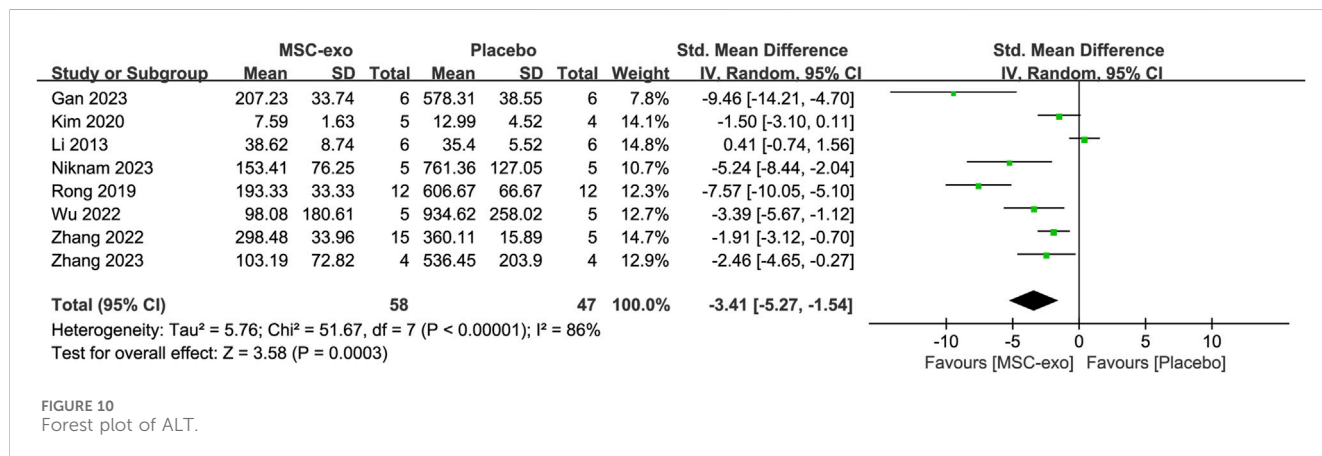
| Study or Subgroup | MSC-exo Mean | MSC-exo SD | MSC-exo Total | Placebo Mean | Placebo SD | Placebo Total | Weight | Std. Mean Difference IV, Random, 95% CI |
|---|---|---|---|---|---|---|---|---|
| Gan 2023 | 207.23 | 33.74 | 6 | 578.31 | 38.55 | 6 | 7.8% | -9.46 [-14.21, -4.70] |
| Kim 2020 | 7.59 | 1.63 | 5 | 12.99 | 4.52 | 4 | 14.1% | -1.50 [-3.10, 0.11] |
| Li 2013 | 38.62 | 8.74 | 6 | 35.4 | 5.52 | 6 | 14.8% | 0.41 [-0.74, 1.56] |
| Niknam 2023 | 153.41 | 76.25 | 5 | 761.36 | 127.05 | 5 | 10.7% | -5.24 [-8.44, -2.04] |
| Rong 2019 | 193.33 | 33.33 | 12 | 606.67 | 66.67 | 12 | 12.3% | -7.57 [-10.05, -5.10] |
| Wu 2022 | 98.08 | 180.61 | 5 | 934.62 | 258.02 | 5 | 12.7% | -3.39 [-5.67, -1.12] |
| Zhang 2022 | 298.48 | 33.96 | 15 | 360.11 | 15.89 | 5 | 14.7% | -1.91 [-3.12, -0.70] |
| Zhang 2023 | 103.19 | 72.82 | 4 | 536.45 | 203.9 | 4 | 12.9% | -2.46 [-4.65, -0.27] |
| **Total (95% CI)** | | | 58 | | | 47 | 100.0% | -3.41 [-5.27, -1.54] |

Heterogeneity: Tau² = 5.76; Chi² = 51.67, df = 7 (P < 0.00001); I² = 86%
Test for overall effect: Z = 3.58 (P = 0.0003)

Std. Mean Difference
IV, Random, 95% CI

-10 -5 0 5 10
Favours [MSC-exo] Favours [Placebo]

FIGURE 10
Forest plot of ALT.